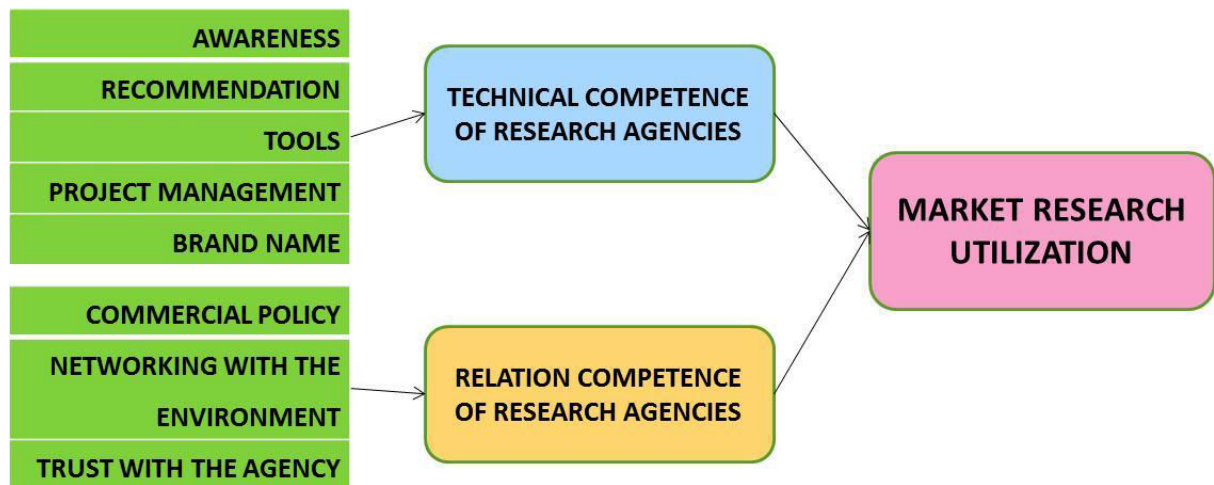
AWARENESS
RECOMMENDATION
TOOLS
PROJECT MANAGEMENT
BRAND NAME

COMMERCIAL POLICY
NETWORKING WITH THE ENVIRONMENT
TRUST WITH THE AGENCY

TECHNICAL COMPETENCE OF RESEARCH AGENCIES

RELATION COMPETENCE OF RESEARCH AGENCIES

MARKET RESEARCH UTILIZATION